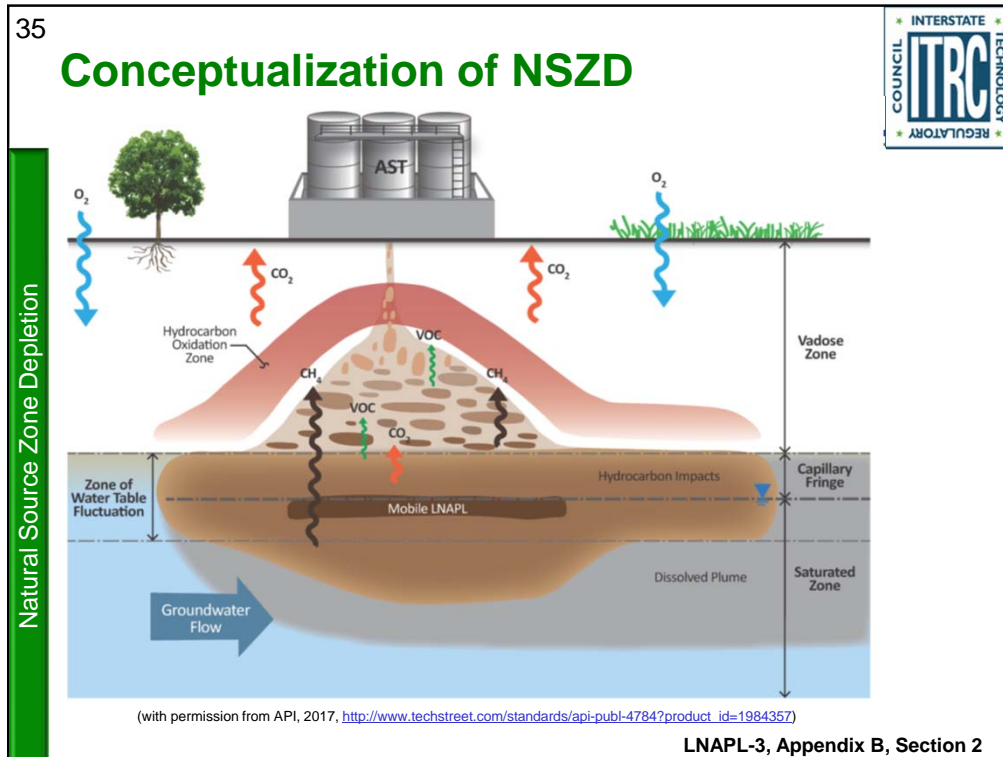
35

Conceptualization of NSZD

INTERSTATE TECHNOLOGY REGULATORY COUNCIL ITRC

Natural Source Zone Depletion

AST

$O_2$

$CO_2$

$CO_2$

$O_2$

Hydrocarbon Oxidation Zone

VOC

$CH_4$

$CH_4$

VOC

$CO_2$

Vadose Zone

Zone of Water Table Fluctuation

Hydrocarbon Impacts

Capillary Fringe

Mobile LNAPL

Dissolved Plume

Saturated Zone

Groundwater Flow

(with permission from API, 2017, http://www.techstreet.com/standards/api-publ-4784?product_id=1984357)

LNAPL-3, Appendix B, Section 2